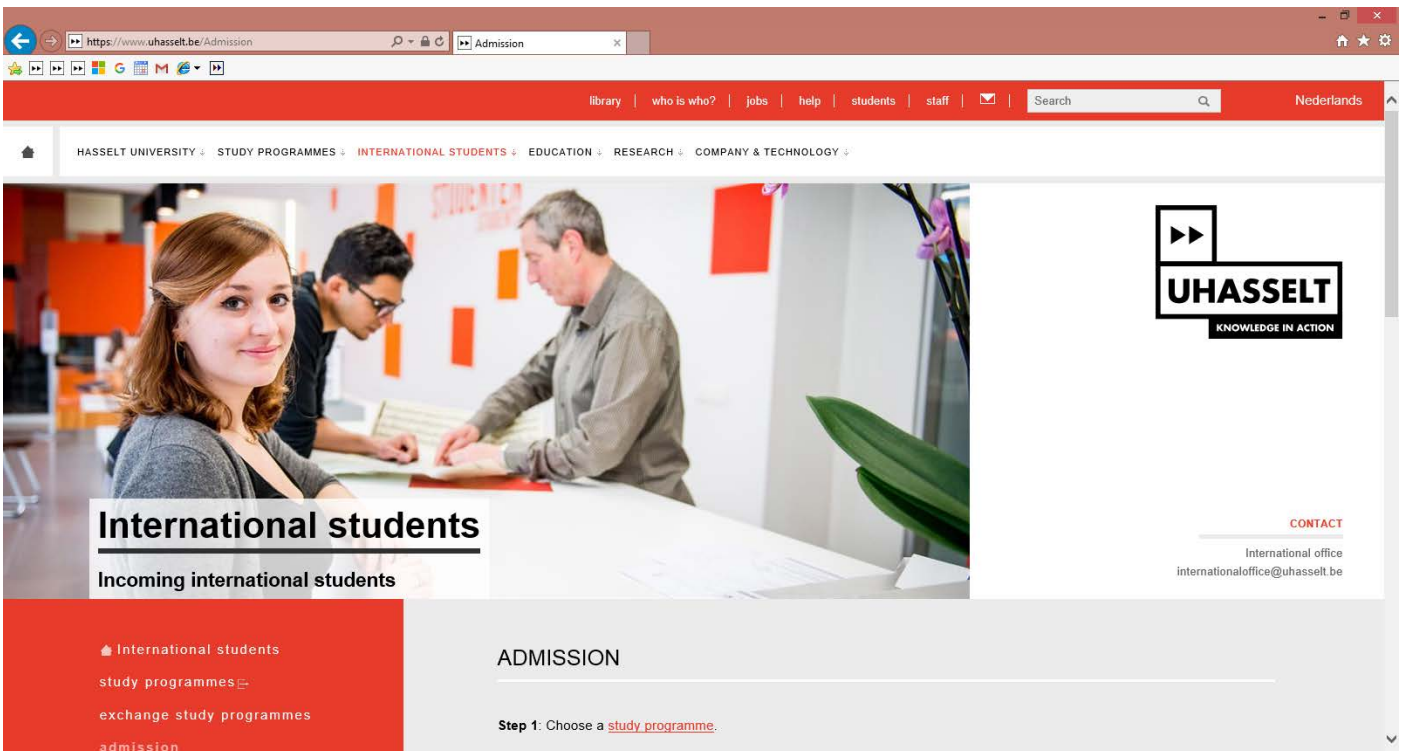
https://www.uhasselt.be/Admission

Admission

library | who is who? | jobs | help | students | staff | | Search

Nederlands

HASSELT UNIVERSITY ↓ STUDY PROGRAMMES ↓ INTERNATIONAL STUDENTS ↓ EDUCATION ↓ RESEARCH ↓ COMPANY & TECHNOLOGY ↓

UHASSELT
KNOWLEDGE IN ACTION

International students

Incoming international students

CONTACT

International office
internationaloffice@uhasselt.be

International students
study programmes
exchange study programmes
admission

ADMISSION

**Step 1**: Choose a study programme.